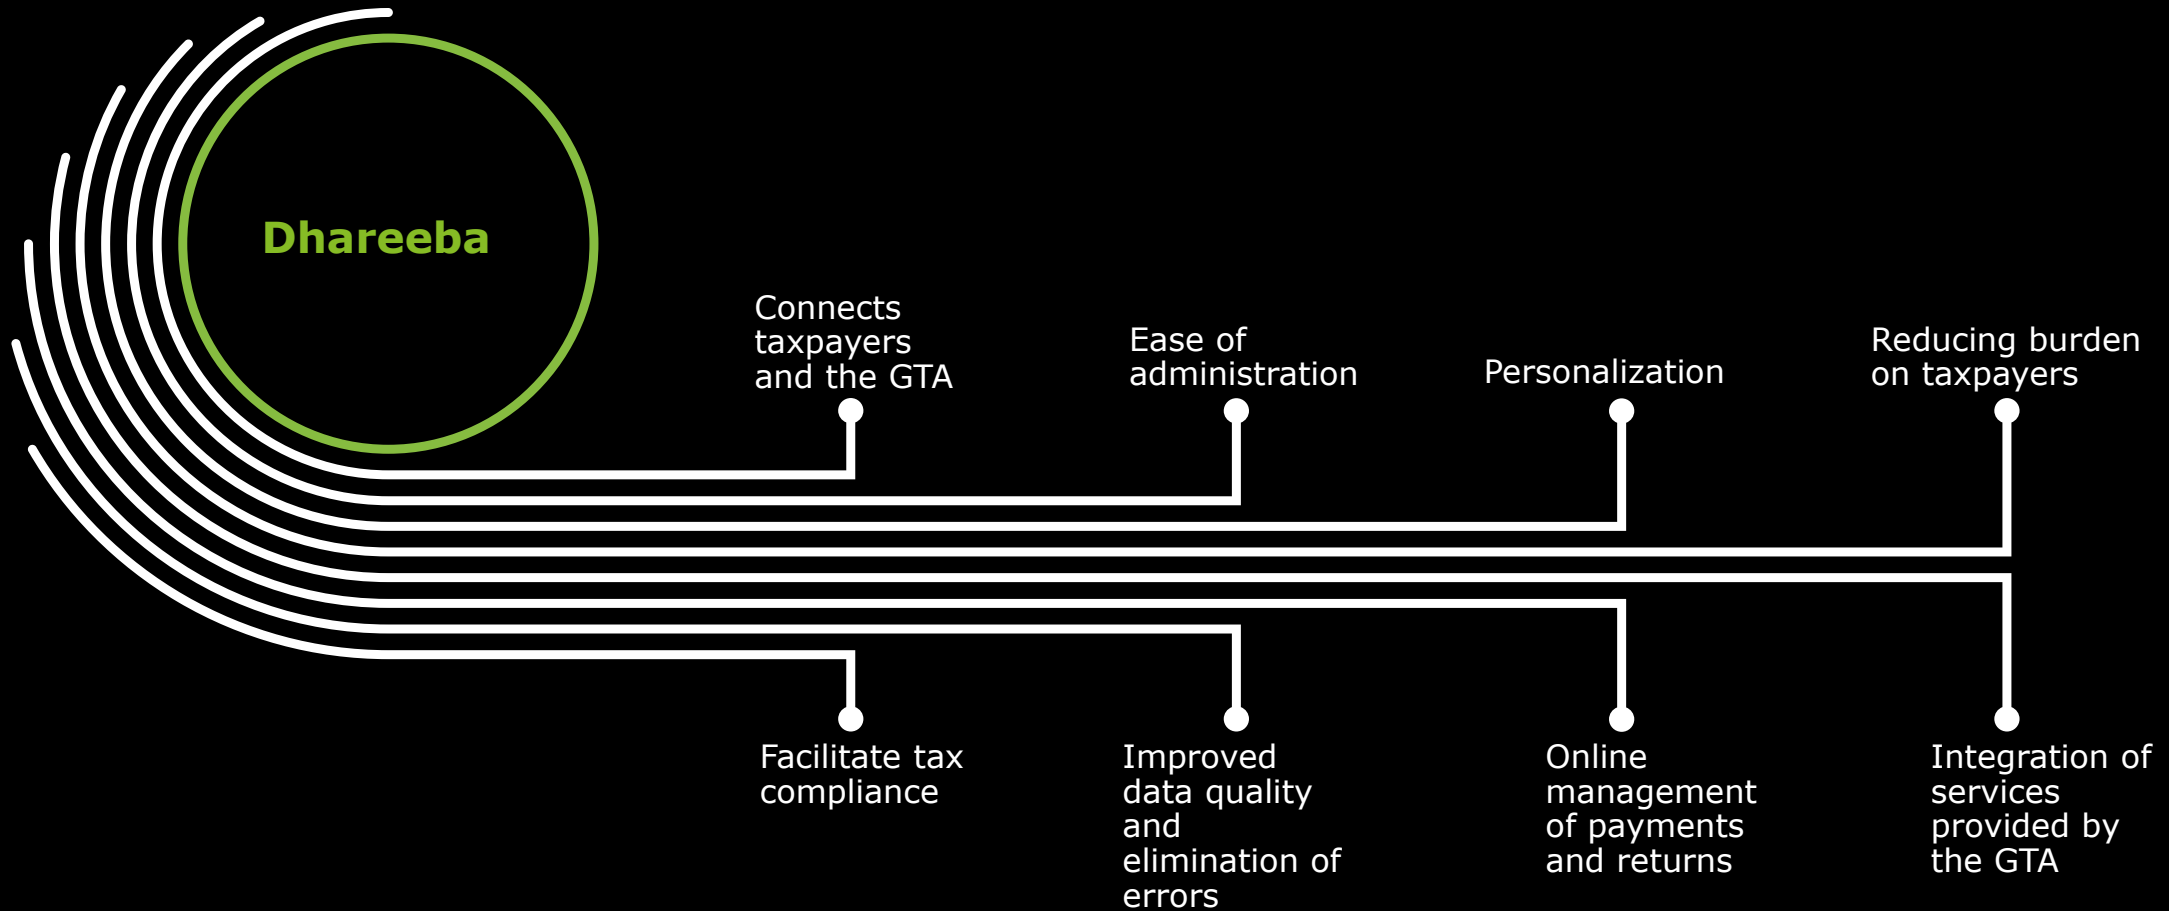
Dhareeba

Connects taxpayers and the GTA

Ease of administration

Personalization

Reducing burden on taxpayers

Facilitate tax compliance

Improved data quality and elimination of errors

Online management of payments and returns

Integration of services provided by the GTA